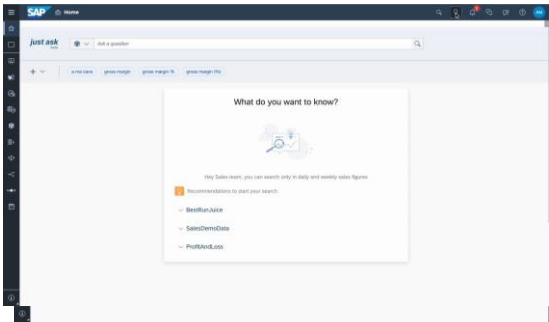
SAP Home

just ask beta

Ask a question

a mo sans | gross margin | gross margin % | gross margin (%)

What do you want to know?

Hey Sales team, you can search only in daily and weekly sales figures

Recommendations to start your search

BestRunJuice

SalesDemoData

ProfitAndLoss